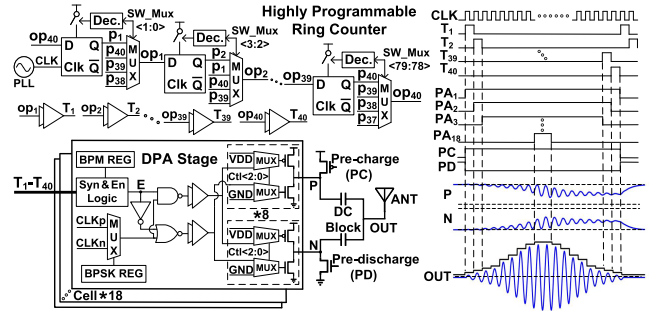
Highly Programmable Ring Counter

Dec.
SW_Mux <1:0>
Dec.
SW_Mux <3:2>
Dec.
SW_Mux <79:78>

$op_{40}$
D Q
Clk $\overline{Q}$
CLK
PLL
$p_1$
$p_{40}$
$p_{39}$
$p_{38}$
MUX
$op_1$
D Q
Clk $\overline{Q}$
$p_2$
$p_1$
$p_{40}$
$p_{39}$
MUX
$op_2$
$op_{39}$
D Q
Clk $\overline{Q}$
$p_{40}$
$p_{39}$
$p_{38}$
$p_{37}$
MUX
$op_{40}$

$op_1$ $T_1$ $op_2$ $T_2$ $op_{39}$ $T_{39}$ $op_{40}$ $T_{40}$

BPM REG
DPA Stage
$T_1$-$T_{40}$
Syn & En Logic
E
CLKp
CLKn
MUX
BPSK REG
Cell ∗18
VDD MUX
Ctl<2:0>
GND MUX
∗8
VDD MUX
Ctl<2:0>
GND MUX
Pre-charge (PC)
P
DC Block
ANT
OUT
N
Pre-discharge (PD)

CLK
$T_1$
$T_2$
$T_{39}$
$T_{40}$
$PA_1$
$PA_2$
$PA_3$
$PA_{18}$
PC
PD
P
N
OUT